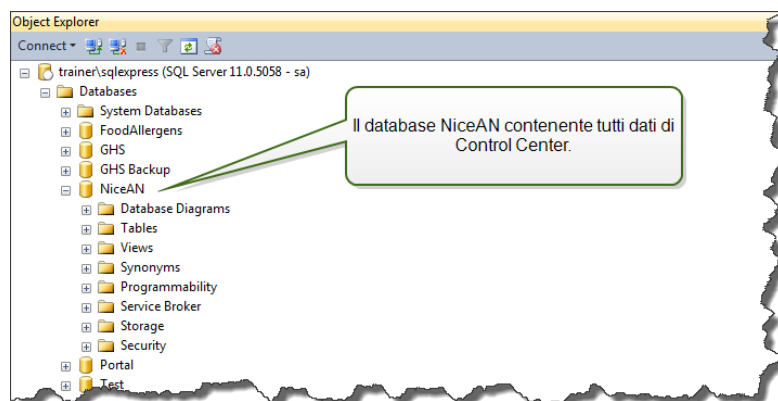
Object Explorer

Connect ▾

trainer\sqlexpress (SQL Server 11.0.5058 - sa)
Databases
System Databases
FoodAllergens
GHS
GHS Backup
NiceAN
Database Diagrams
Tables
Views
Synonyms
Programmability
Service Broker
Storage
Security
Portal
Test

Il database NiceAN contenente tutti dati di Control Center.